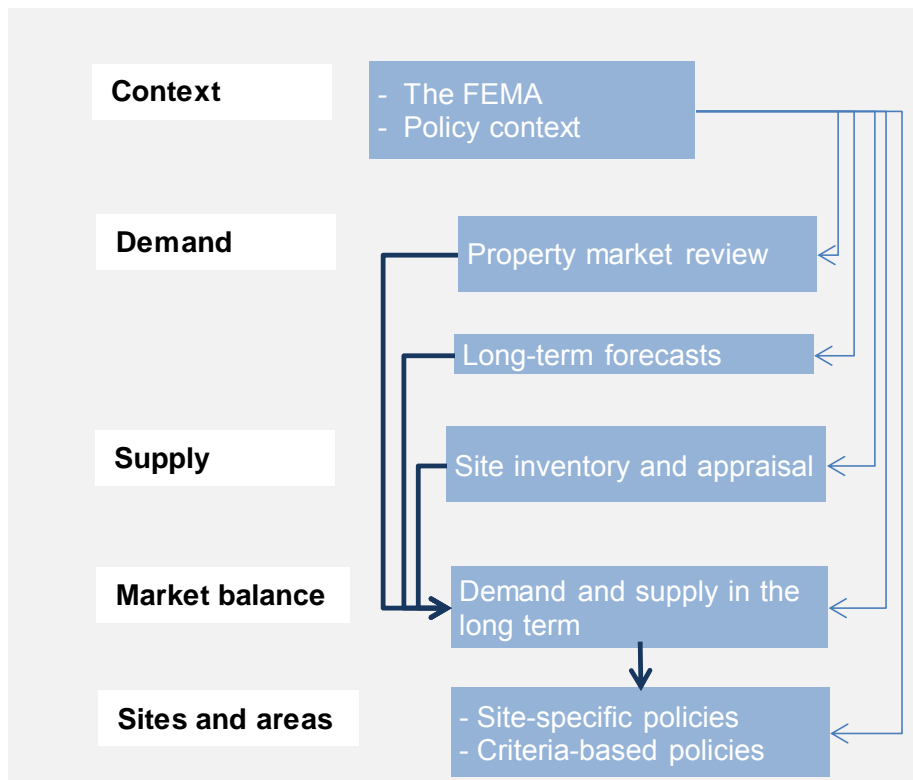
Context

- The FEMA
- Policy context

Demand

Property market review

Long-term forecasts

Supply

Site inventory and appraisal

Market balance

Demand and supply in the long term

Sites and areas

- Site-specific policies
- Criteria-based policies